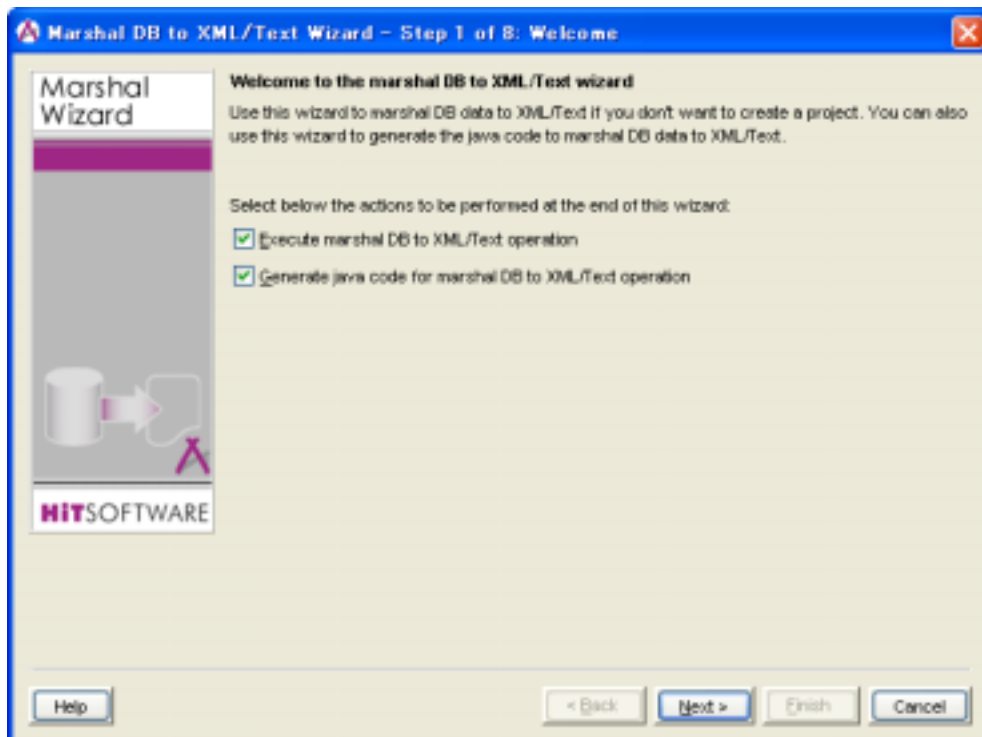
Marshal DB to XML/Text Wizard - Step 1 of 8: Welcome

Marshal Wizard

Welcome to the marshal DB to XML/Text wizard

Use this wizard to marshal DB data to XML/Text if you dont want to create a project. You can also use this wizard to generate the java code to marshal DB data to XML/Text.

Select below the actions to be performed at the end of this wizard:

Execute marshal DB to XML/Text operation

Generate java code for marshal DB to XML/Text operation

HiTSOFTWARE

Help

< Back

Next >

Finish

Cancel